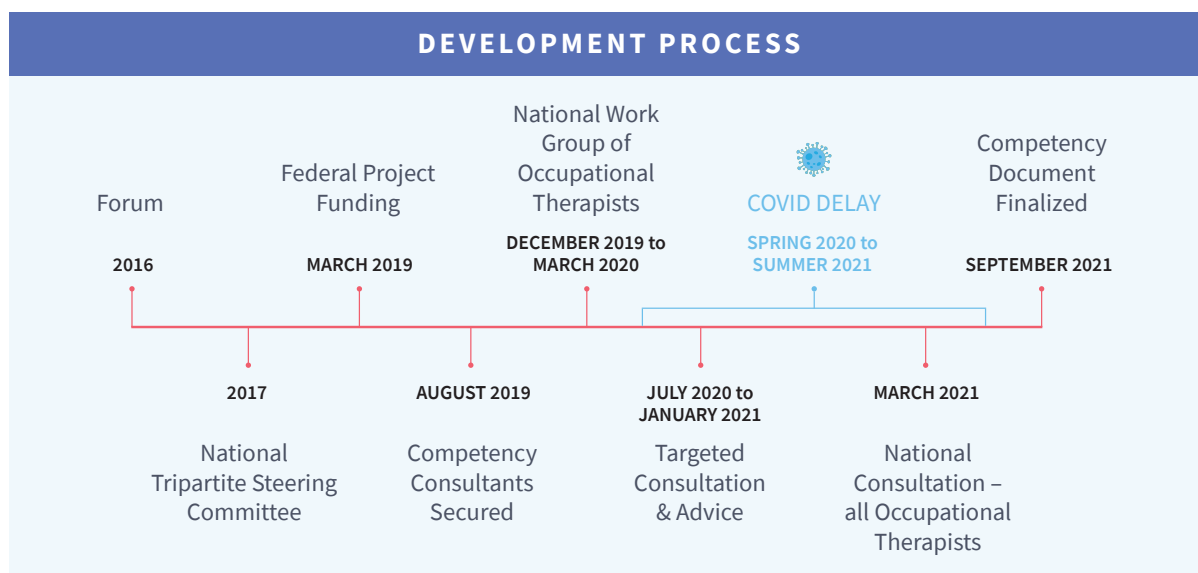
DEVELOPMENT PROCESS

Forum

2016

Federal Project Funding

MARCH 2019

National Work Group of Occupational Therapists

DECEMBER 2019 to MARCH 2020

COVID DELAY

SPRING 2020 to SUMMER 2021

Competency Document Finalized

SEPTEMBER 2021

2017

National Tripartite Steering Committee

AUGUST 2019

Competency Consultants Secured

JULY 2020 to JANUARY 2021

Targeted Consultation & Advice

MARCH 2021

National Consultation – all Occupational Therapists